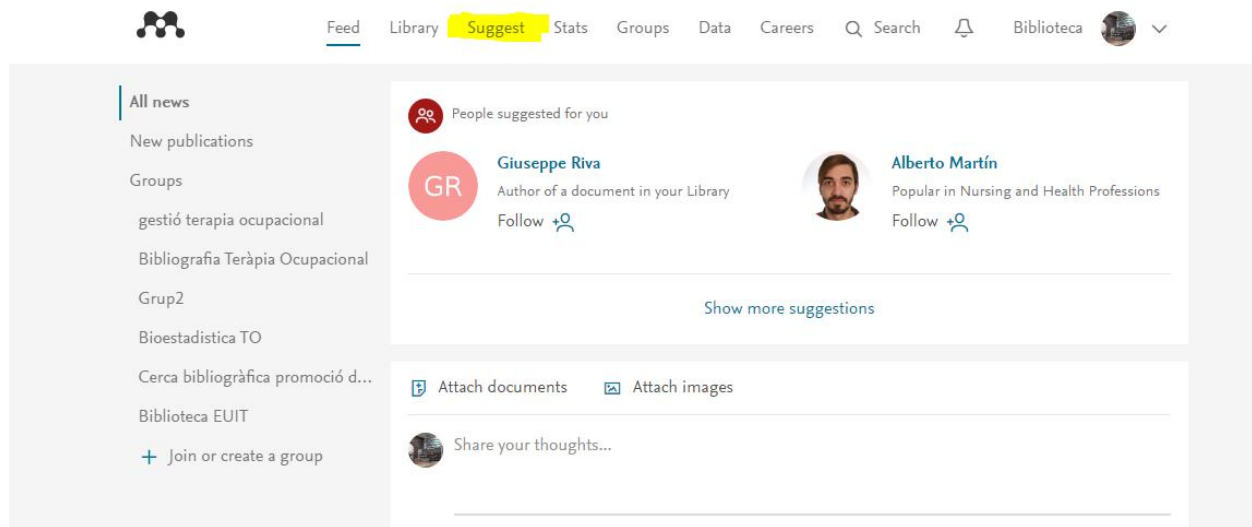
Feed Library Suggest Stats Groups Data Careers Search Biblioteca

All news
New publications
Groups
gestió terapia ocupacional
Bibliografia Teràpia Ocupacional
Grup2
Bioestadistica TO
Cerca bibliogràfica promoció d...
Biblioteca EUIT
+ Join or create a group

People suggested for you

GR
Giuseppe Riva
Author of a document in your Library
Follow

Alberto Martín
Popular in Nursing and Health Professions
Follow

Show more suggestions

Attach documents Attach images

Share your thoughts...